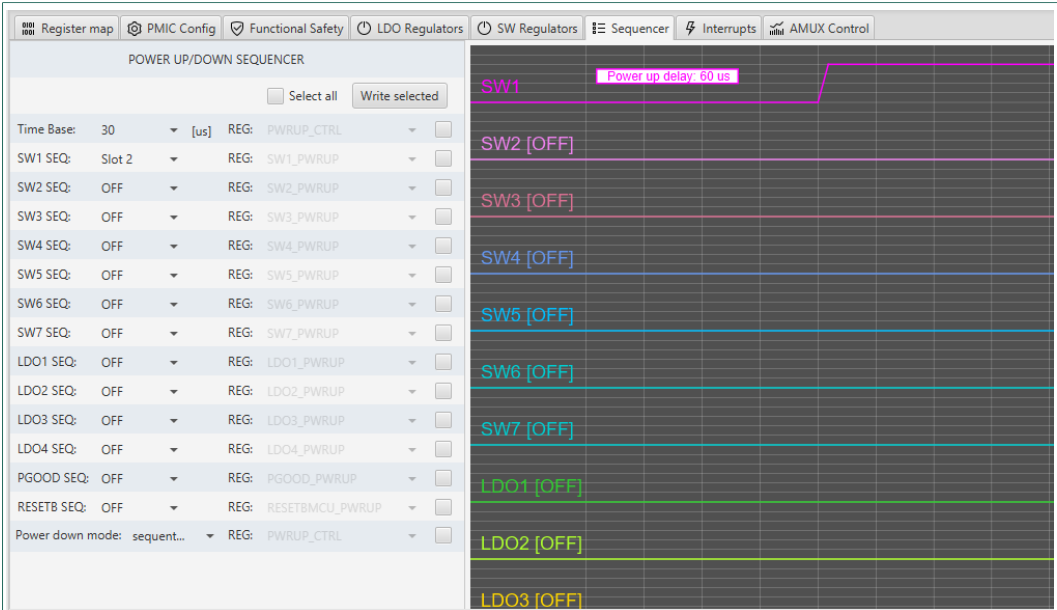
Register map | PMIC Config | Functional Safety | LDO Regulators | SW Regulators | Sequencer | Interrupts | AMUX Control

POWER UP/DOWN SEQUENCER

Select all | Write selected

| | | | REG: | |
|---|---|---|---|---|
| Time Base: | 30 | [us] | REG: | PWRUP_CTRL |
| SW1 SEQ: | Slot 2 | | REG: | SW1_PWRUP |
| SW2 SEQ: | OFF | | REG: | SW2_PWRUP |
| SW3 SEQ: | OFF | | REG: | SW3_PWRUP |
| SW4 SEQ: | OFF | | REG: | SW4_PWRUP |
| SW5 SEQ: | OFF | | REG: | SW5_PWRUP |
| SW6 SEQ: | OFF | | REG: | SW6_PWRUP |
| SW7 SEQ: | OFF | | REG: | SW7_PWRUP |
| LDO1 SEQ: | OFF | | REG: | LDO1_PWRUP |
| LDO2 SEQ: | OFF | | REG: | LDO2_PWRUP |
| LDO3 SEQ: | OFF | | REG: | LDO3_PWRUP |
| LDO4 SEQ: | OFF | | REG: | LDO4_PWRUP |
| PGOOD SEQ: | OFF | | REG: | PGOOD_PWRUP |
| RESETB SEQ: | OFF | | REG: | RESETBMCU_PWRUP |
| Power down mode: | sequent... | | REG: | PWRUP_CTRL |

SW1
Power up delay: 60 us
SW2 [OFF]
SW3 [OFF]
SW4 [OFF]
SW5 [OFF]
SW6 [OFF]
SW7 [OFF]
LDO1 [OFF]
LDO2 [OFF]
LDO3 [OFF]